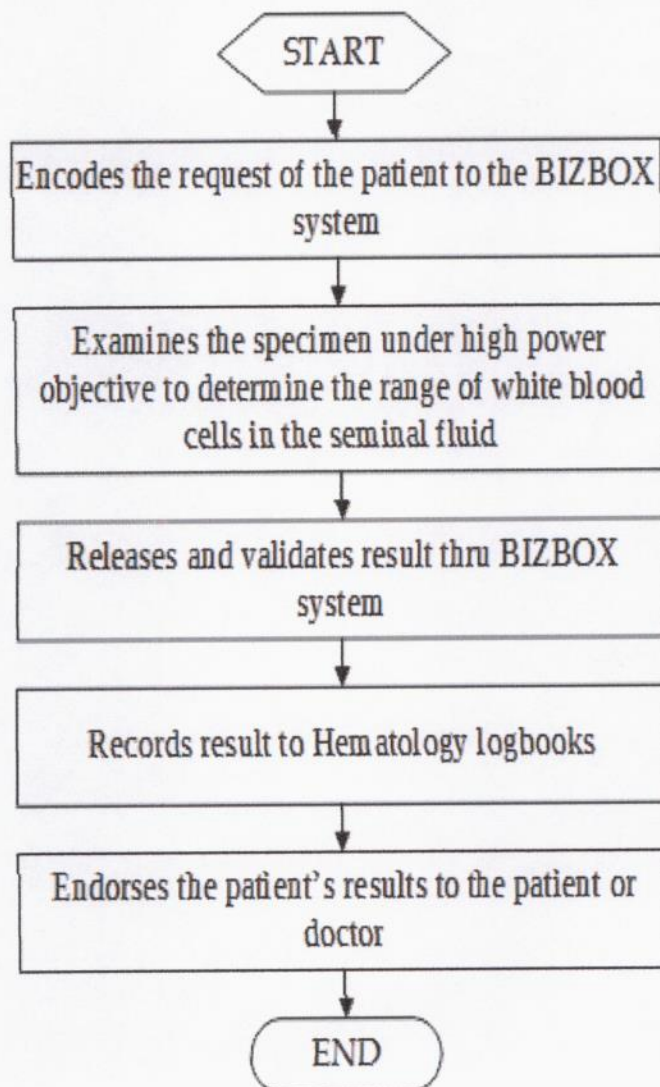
START

Encodes the request of the patient to the BIZBOX system

Examines the specimen under high power objective to determine the range of white blood cells in the seminal fluid

Releases and validates result thru BIZBOX system

Records result to Hematology logbooks

Endorses the patient's results to the patient or doctor

END